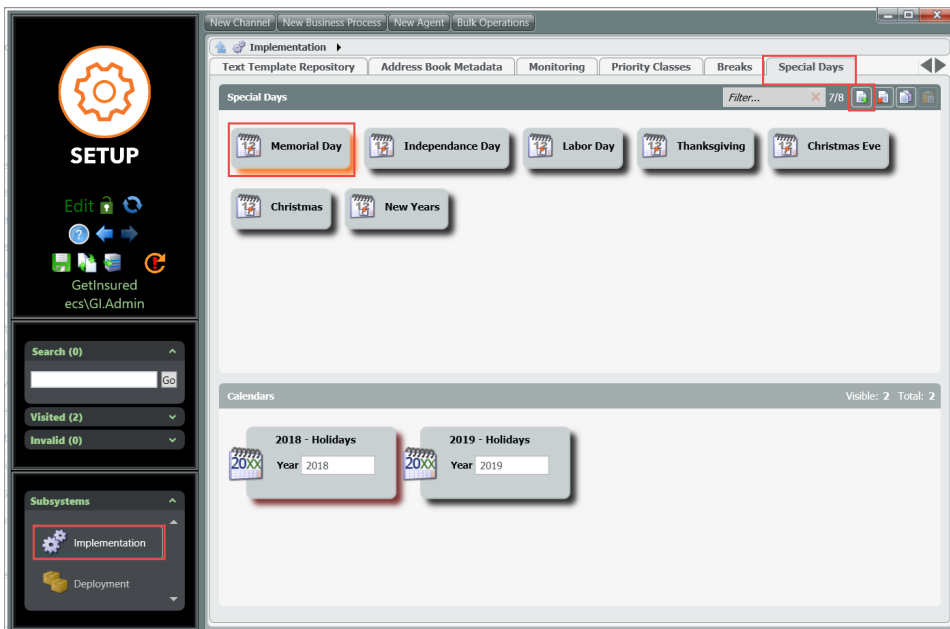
New Channel | New Business Process | New Agent | Bulk Operations

SETUP

Edit

GetInsured
ecs\GI.Admin

Search (0)

Go

Visited (2)

Invalid (0)

Subsystems

Implementation

Deployment

Implementation

Text Template Repository | Address Book Metadata | Monitoring | Priority Classes | Breaks | Special Days

Special Days

Filter...

7/8

12 Memorial Day

12 Independance Day

12 Labor Day

12 Thanksgiving

12 Christmas Eve

12 Christmas

12 New Years

Calendars

Visible: 2 Total: 2

20XX 2018 - Holidays

Year 2018

20XX 2019 - Holidays

Year 2019